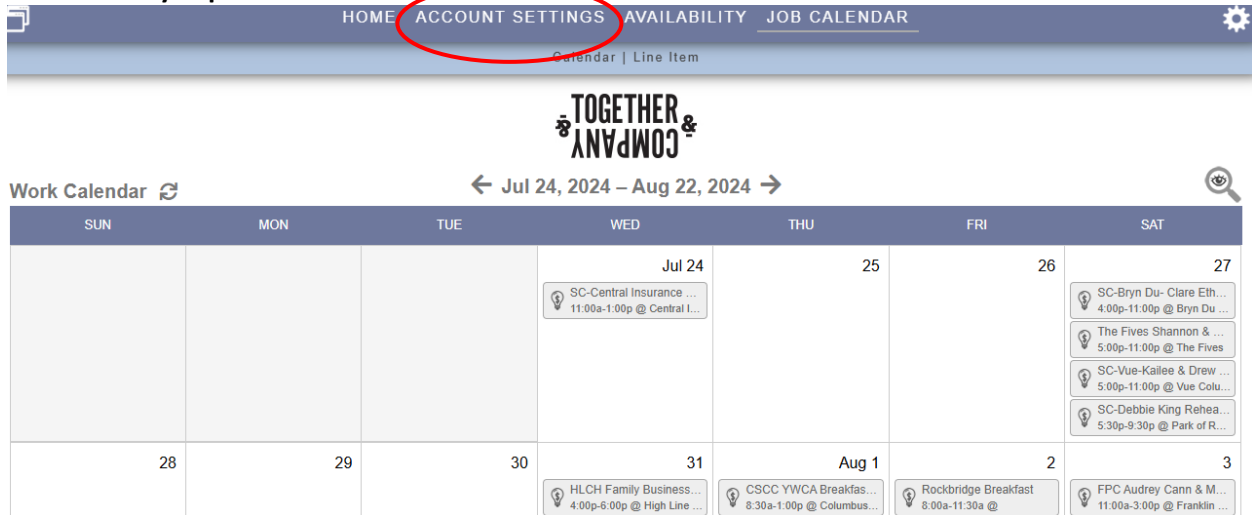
HOME ACCOUNT SETTINGS AVAILABILITY JOB CALENDAR

Calendar | Line Item

TOGETHER & COMPANY

Work Calendar

Jul 24, 2024 – Aug 22, 2024

| SUN | MON | TUE | WED | THU | FRI | SAT |
|---|---|---|---|---|---|---|
| | | | Jul 24 SC-Central Insurance ... 11:00a-1:00p @ Central I... | 25 | 26 | 27 SC-Bryn Du- Clare Eth... 4:00p-11:00p @ Bryn Du ... The Fives Shannon & ... 5:00p-11:00p @ The Fives SC-Vue-Kailee & Drew ... 5:00p-11:00p @ Vue Colu... SC-Debbie King Rehea... 5:30p-9:30p @ Park of R... |
| 28 | 29 | 30 | 31 HLCH Family Business... 4:00p-6:00p @ High Line ... | Aug 1 CSCC YWCA Breakfas... 8:30a-1:00p @ Columbus... | 2 Rockbridge Breakfast 8:00a-11:30a @ | 3 FPC Audrey Cann & M... 11:00a-3:00p @ Franklin ... |